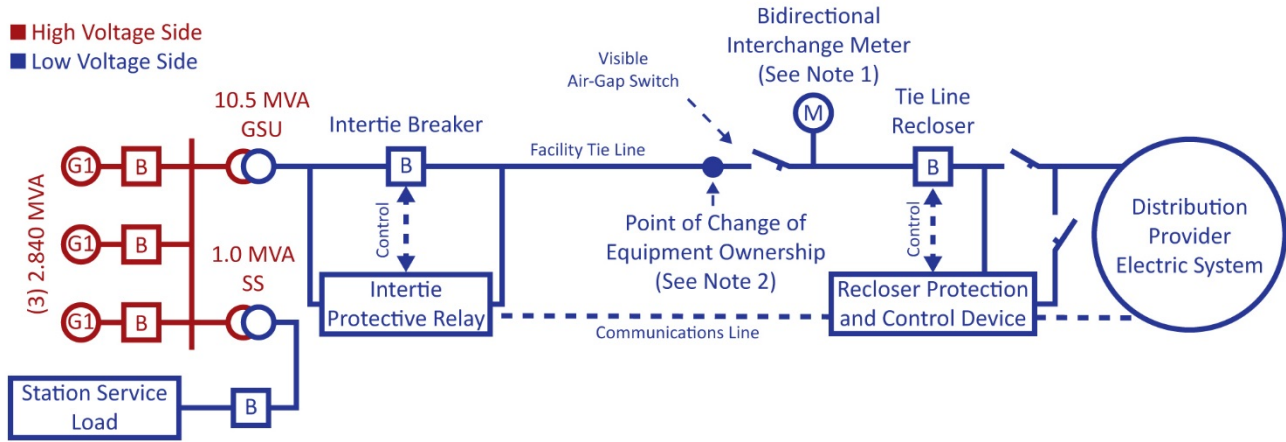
■ High Voltage Side
■ Low Voltage Side

(3) 2.840 MVA

G1 B
G1 B
G1 B

10.5 MVA
GSU

1.0 MVA
SS

Station Service Load

B

Intertie Breaker

B

Control

Intertie Protective Relay

Facility Tie Line

Visible Air-Gap Switch

Point of Change of Equipment Ownership (See Note 2)

Bidirectional Interchange Meter (See Note 1)

M

Tie Line Recloser

B

Control

Recloser Protection and Control Device

Communications Line

Distribution Provider Electric System